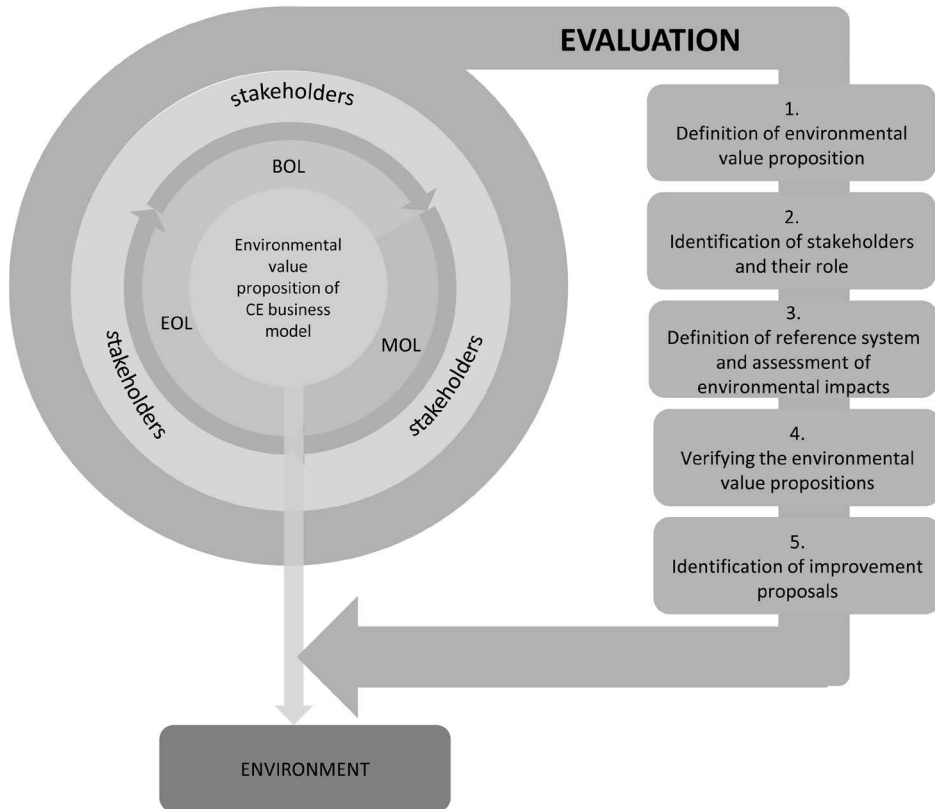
EVALUATION

stakeholders

BOL

Environmental value proposition of CE business model

EOL

MOL

stakeholders

stakeholders

1.
Definition of environmental value proposition

2.
Identification of stakeholders and their role

3.
Definition of reference system and assessment of environmental impacts

4.
Verifying the environmental value propositions

5.
Identification of improvement proposals

ENVIRONMENT